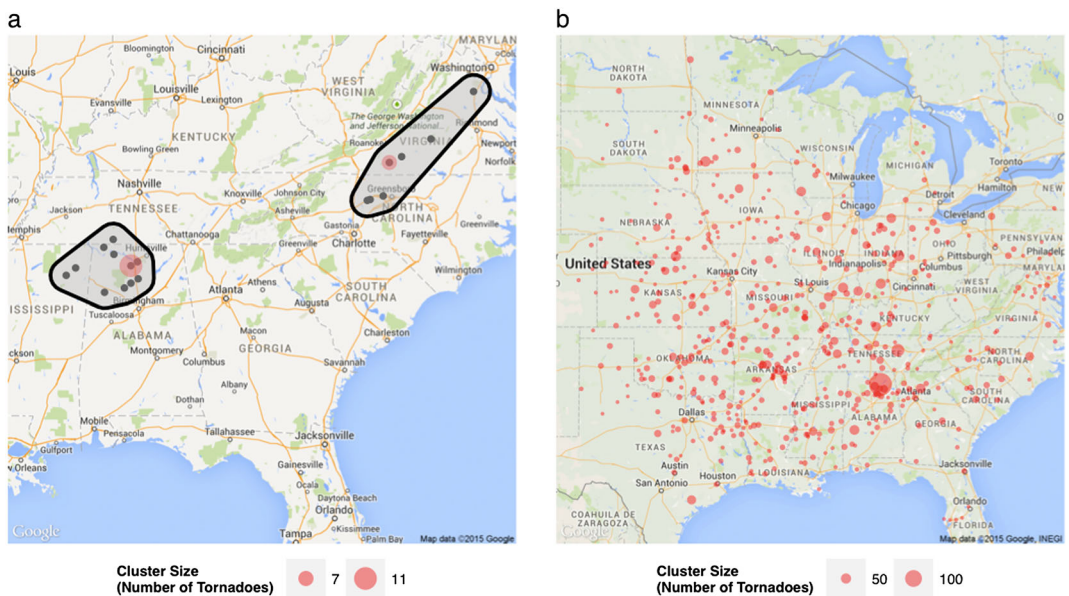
a

MARYLAN
Cincinnati
Louis
Louisville
WEST VIRGINIA
Washington
Evansville
Lexington
KENTUCKY
The George Washington and Jefferson National...
Bowling Green
Roanoke
VIRGINIA
Richmond
Newport
Nashville
Knoxville
Winston-Salem
Greensboro
Jackson
TENNESSEE
Asheville
NORTH CAROLINA
emphis
Chattanooga
Greenville
Gastonia
Charlotte
Fayetteville
Huntsville
Athens
Wilmington
Atlanta
Augusta
SOUTH CAROLINA
Birmingham
ISSISSIPPI
Tuscaloosa
ALABAMA
Macon
Columbia
Charleston
GEORGIA
Montgomery
Savannah
ckson
Columbus
Albany
Dothan
Mobile
Pensacola
Tallahassee
Jacksonville
Orleans
Gulfport
Gainesville
Ocala
Daytona Beach
Orlando
Tampa
Google
Palm Bay
Map data ©2015 Google

Cluster Size (Number of Tornadoes) 7 11

b

NORTH DAKOTA
MINNESOTA
Minneapolis
SOUTH DAKOTA
WISCONSIN
MICHIGAN
Toronto
Milwaukee
Hamilton
Detroit
IOWA
Chicago
Cleveland
NEBRASKA
PENNSYLVAN
ILLINOIS
INDIANA
OHIO
Philadelp
United States
Indianapolis
Pittsburgh
Columbus
Kansas City
WEST
MARYLA
St Louis
Cincinnati
KANSAS
MISSOURI
VIRGINIA
KENTUCKY
VIRGINIA
TENNESSEE
NORTH CAROLINA
OKLAHOMA
ARKANSAS
Atlanta
SOUTH CAROLINA
MISSISSIPPI
ALABAMA
Dallas
GEORGIA
TEXAS
LOUISIANA
Austin
Houston
Jacksonville
San Antonio
Orlando
COAHUILA DE ZARAGOZA
Google
FLORIDA
Map data ©2015 Google, INEGI

Cluster Size (Number of Tornadoes) 50 100